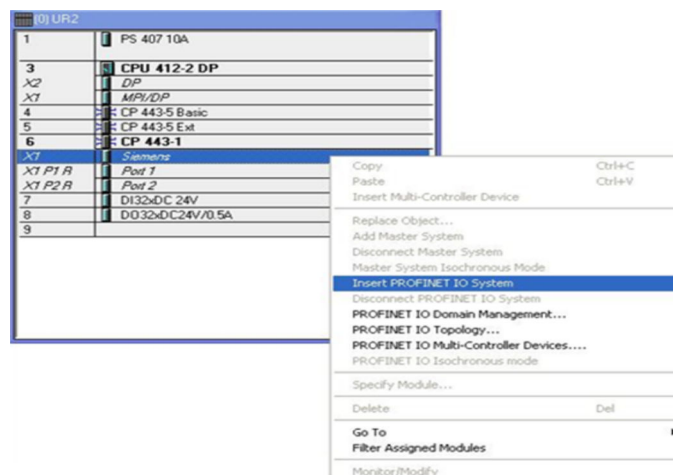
(0) UR2

| | |
|---|---|
| 1 | PS 407 10A |
| | |
| 3 | CPU 412-2 DP |
| X2 | DP |
| X1 | MPI/DP |
| 4 | CP 443-5 Basic |
| 5 | CP 443-5 Ext |
| 6 | CP 443-1 |
| X1 | Siemens |
| X1 P1 R | Port 1 |
| X1 P2 R | Port 2 |
| 7 | DI32xDC 24V |
| 8 | DO32xDC24V/0.5A |
| 9 | |

Copy Ctrl+C
Paste Ctrl+V
Insert Multi-Controller Device
Replace Object...
Add Master System
Disconnect Master System
Master System Isochronous Mode
Insert PROFINET IO System
Disconnect PROFINET IO System
PROFINET IO Domain Management...
PROFINET IO Topology...
PROFINET IO Multi-Controller Devices....
PROFINET IO Isochronous mode
Specify Module...
Delete Del
Go To
Filter Assigned Modules
Monitor/Modify